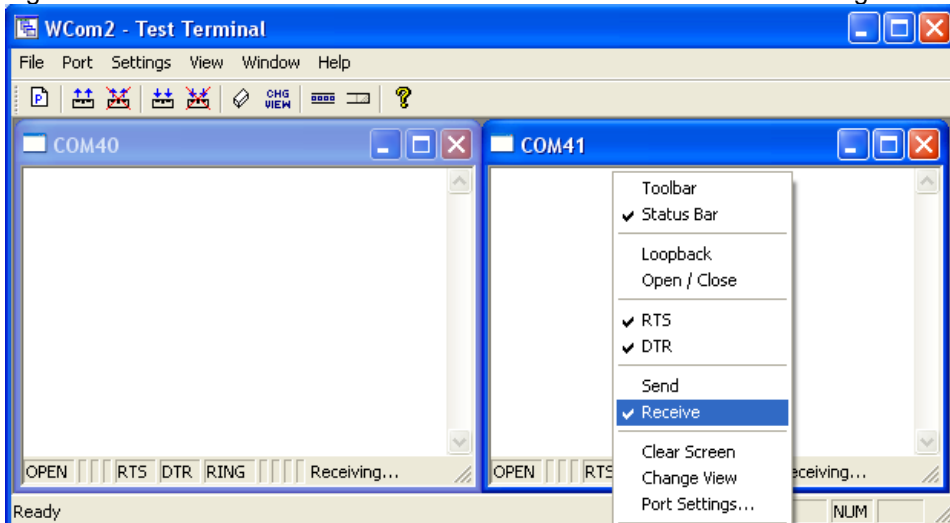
WCom2 - Test Terminal

File Port Settings View Window Help

CHG VIEW

COM40

OPEN RTS DTR RING Receiving...

COM41

Toolbar
✔ Status Bar

Loopback
Open / Close

✔ RTS
✔ DTR

Send
✔ Receive

Clear Screen
Change View
Port Settings...

OPEN RTS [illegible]eceiving...

Ready NUM